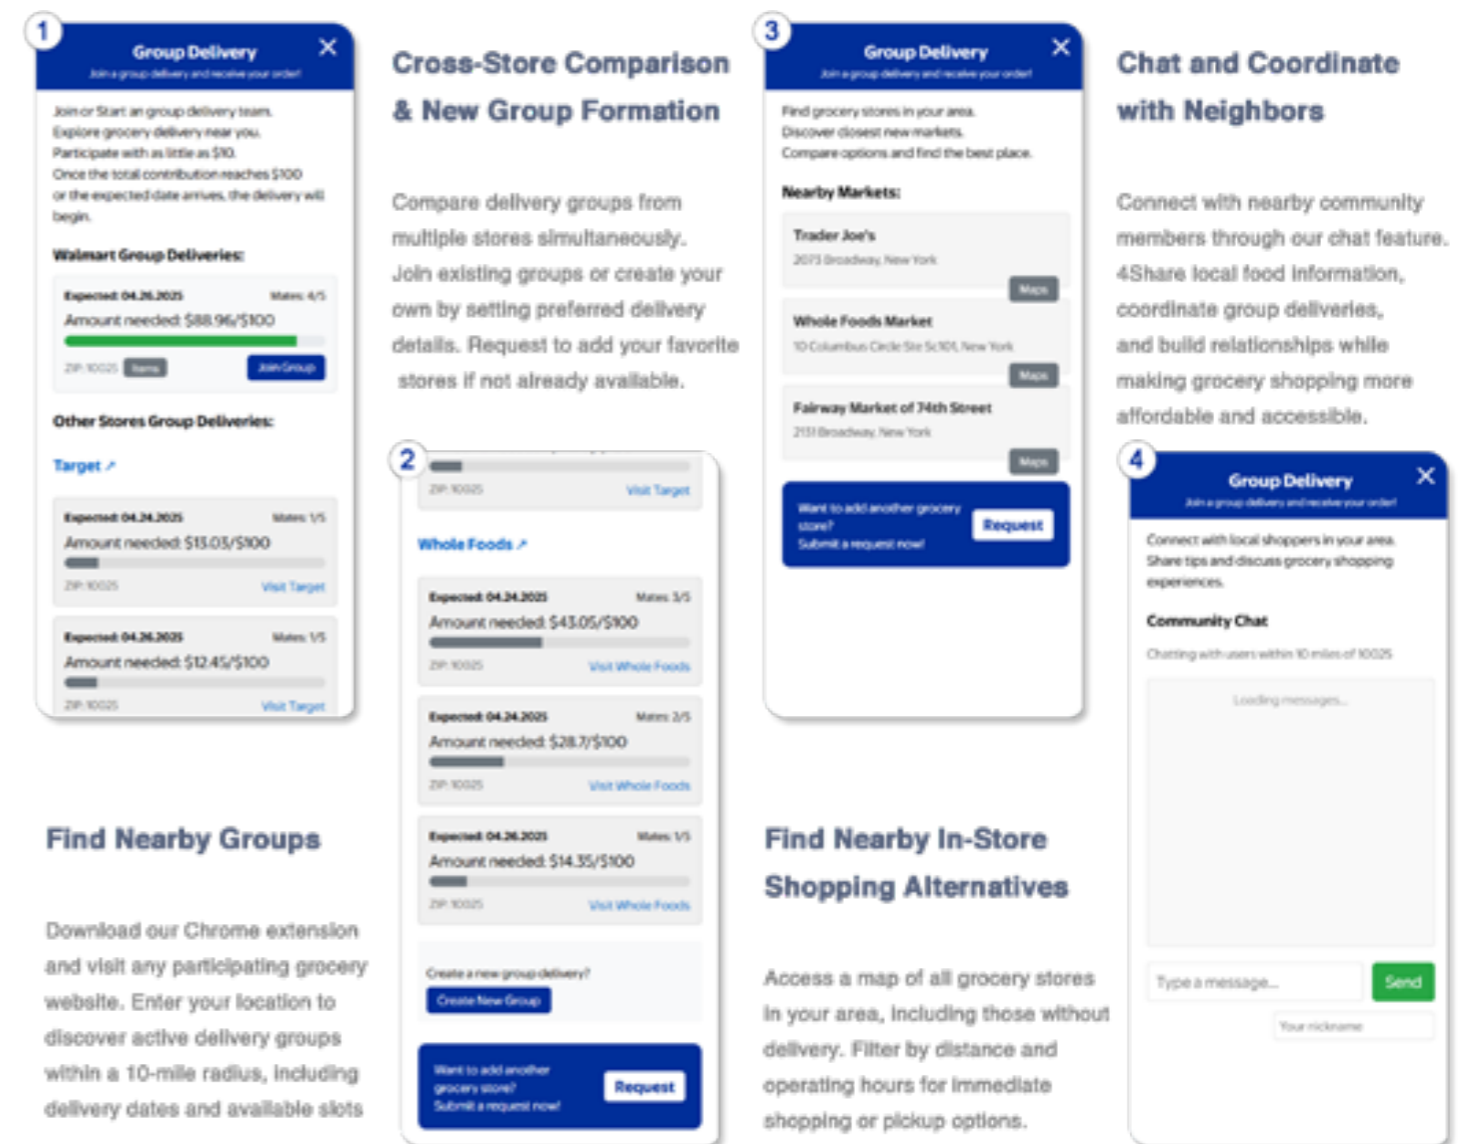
1

Group Delivery
Join a group delivery and receive your order!

Join or Start an group delivery team.
Explore grocery delivery near you.
Participate with as little as $10.
Once the total contribution reaches $100 or the expected date arrives, the delivery will begin.

Walmart Group Deliveries:

Expected: 04.26.2025 Mates: 4/5
Amount needed: $88.96/$100
ZIP: 10025 Items Join Group

Other Stores Group Deliveries:

Target ↗

Expected: 04.24.2025 Mates: 1/5
Amount needed: $13.03/$100
ZIP: 10025 Visit Target

Expected: 04.26.2025 Mates: 1/5
Amount needed: $12.45/$100
ZIP: 10025 Visit Target

Find Nearby Groups

Download our Chrome extension and visit any participating grocery website. Enter your location to discover active delivery groups within a 10-mile radius, including delivery dates and available slots

Cross-Store Comparison & New Group Formation

Compare delivery groups from multiple stores simultaneously. Join existing groups or create your own by setting preferred delivery details. Request to add your favorite stores if not already available.

2

ZIP: 10025 Visit Target

Whole Foods ↗

Expected: 04.24.2025 Mates: 3/5
Amount needed: $43.05/$100
ZIP: 10025 Visit Whole Foods

Expected: 04.24.2025 Mates: 2/5
Amount needed: $28.7/$100
ZIP: 10025 Visit Whole Foods

Expected: 04.26.2025 Mates: 1/5
Amount needed: $14.35/$100
ZIP: 10025 Visit Whole Foods

Create a new group delivery?
Create New Group

Want to add another grocery store?
Submit a request now!
Request

3

Group Delivery
Join a group delivery and receive your order!

Find grocery stores in your area.
Discover closest new markets.
Compare options and find the best place.

Nearby Markets:

Trader Joe's
2073 Broadway, New York
Maps

Whole Foods Market
10 Columbus Circle Ste Sc101, New York
Maps

Fairway Market of 74th Street
2131 Broadway, New York
Maps

Want to add another grocery store?
Submit a request now!
Request

Find Nearby In-Store Shopping Alternatives

Access a map of all grocery stores in your area, including those without delivery. Filter by distance and operating hours for immediate shopping or pickup options.

Chat and Coordinate with Neighbors

Connect with nearby community members through our chat feature. 4Share local food information, coordinate group deliveries, and build relationships while making grocery shopping more affordable and accessible.

4

Group Delivery
Join a group delivery and receive your order!

Connect with local shoppers in your area.
Share tips and discuss grocery shopping experiences.

Community Chat

Chatting with users within 10 miles of 10025

Loading messages...

Type a message... Send

Your nickname